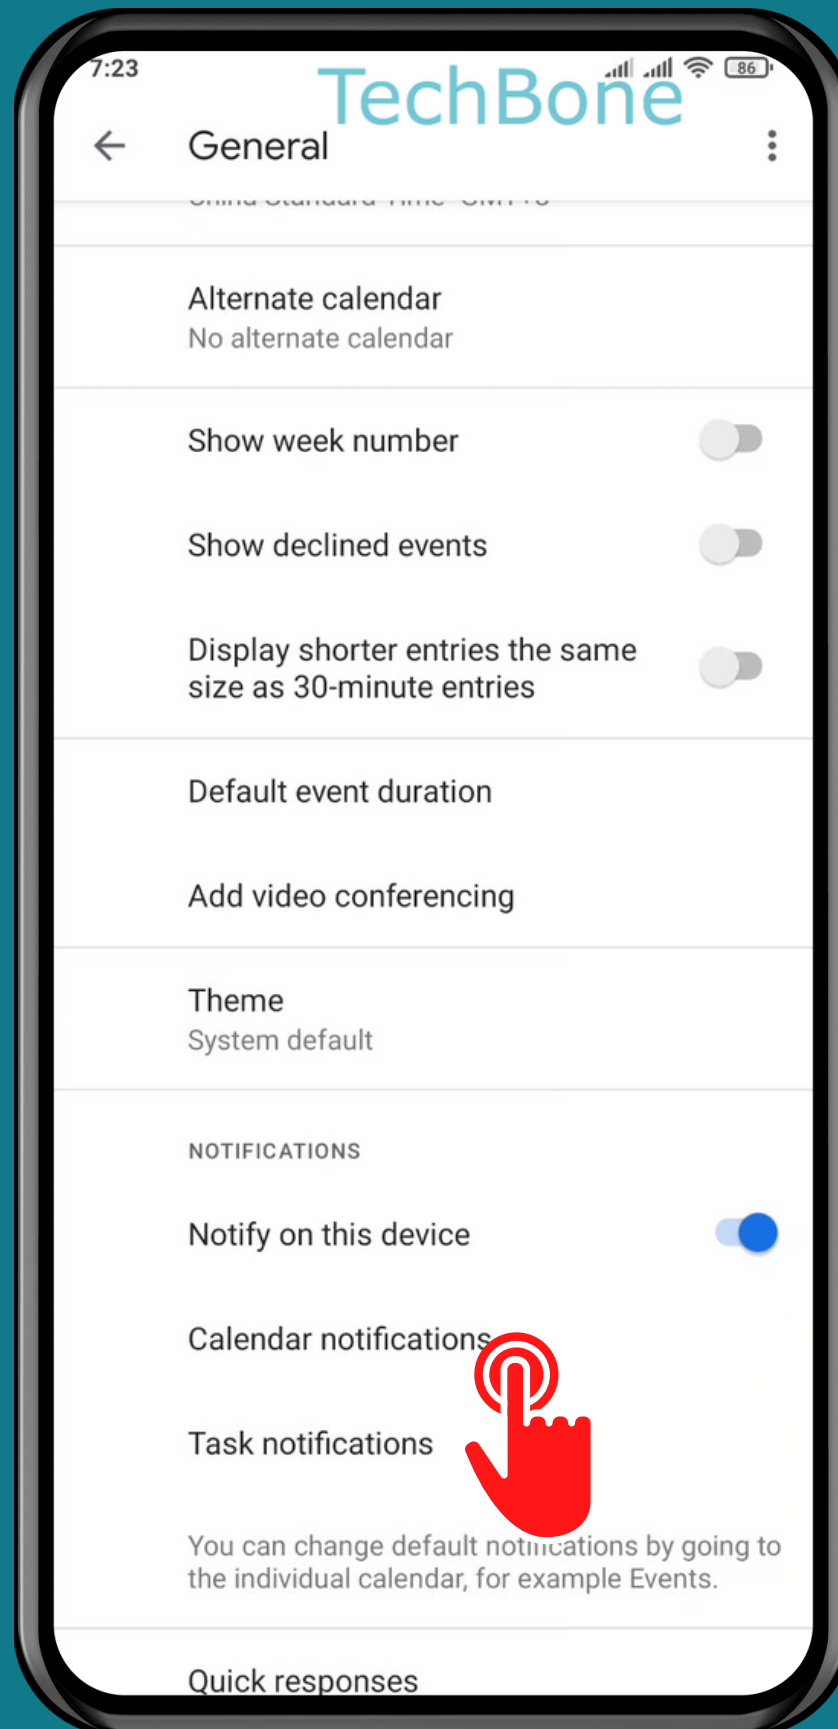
7:23
TechBone
86

General

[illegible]

Alternate calendar
No alternate calendar

Show week number

Show declined events

Display shorter entries the same size as 30-minute entries

Default event duration

Add video conferencing

Theme
System default

NOTIFICATIONS

Notify on this device

Calendar notifications

Task notifications

You can change default notifications by going to the individual calendar, for example Events.

Quick responses